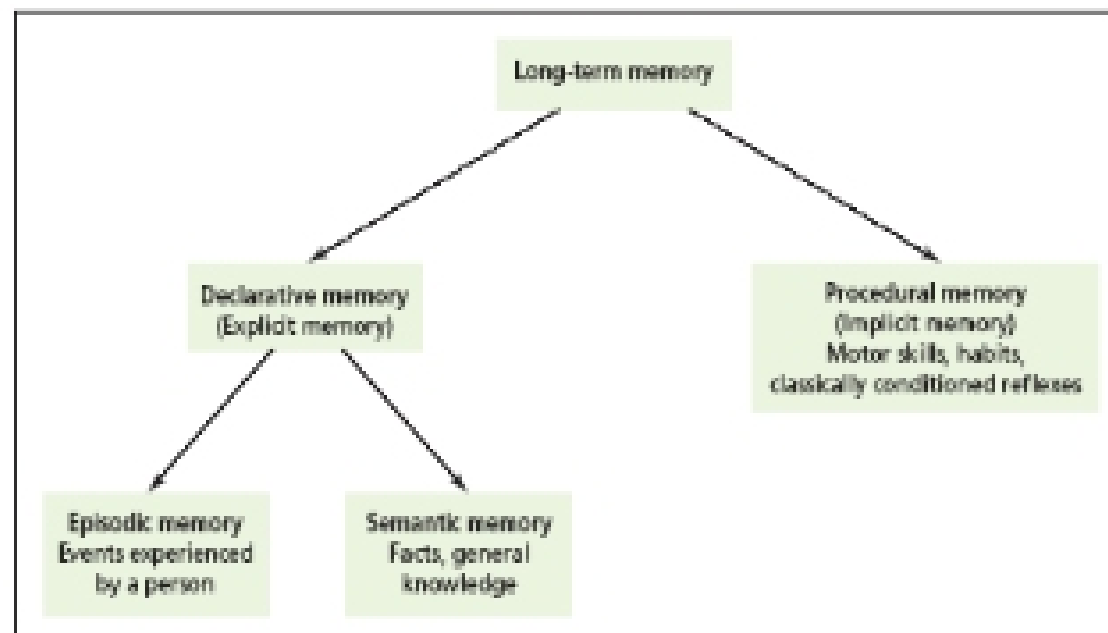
Long-term memory

Declarative memory
(Explicit memory)

Procedural memory
(Implicit memory)
Motor skills, habits,
classically conditioned reflexes

Episodic memory
Events experienced
by a person

Semantic memory
Facts, general
knowledge